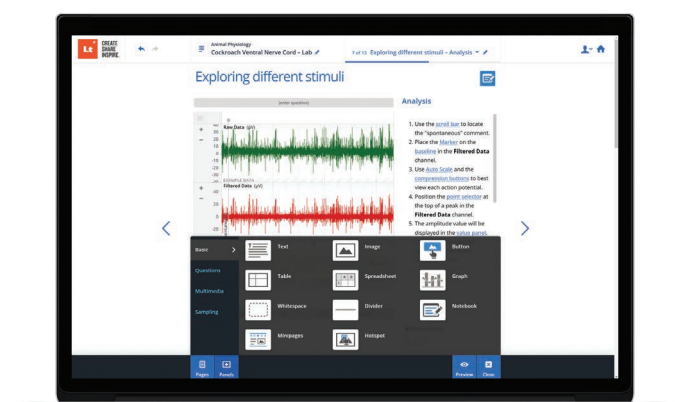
Lt CREATE SHARE INSPIRE

Animal Physiology
Cockroach Ventral Nerve Cord – Lab

7 of 13 Exploring different stimuli – Analysis

Exploring different stimuli

[enter question]

Raw Data (µV)
30
20
10
0
-10
-20
-30

EXAMPLE DATA
Filtered Data (µV)
30
20
10
0
-10

Analysis

1. Use the scroll bar to locate the "spontaneous" comment.
2. Place the Marker on the baseline in the Filtered Data channel.
3. Use Auto Scale and the compression buttons to best view each action potential.
4. Position the point selector at the top of a peak in the Filtered Data channel.
5. The amplitude value will be displayed in the value panel.

Basic
Questions
Multimedia
Sampling

Text
Image
Button
Table
Spreadsheet
Graph
Whitespace
Divider
Notebook
Minipages
Hotspot

Pages
Panels
Preview
Close